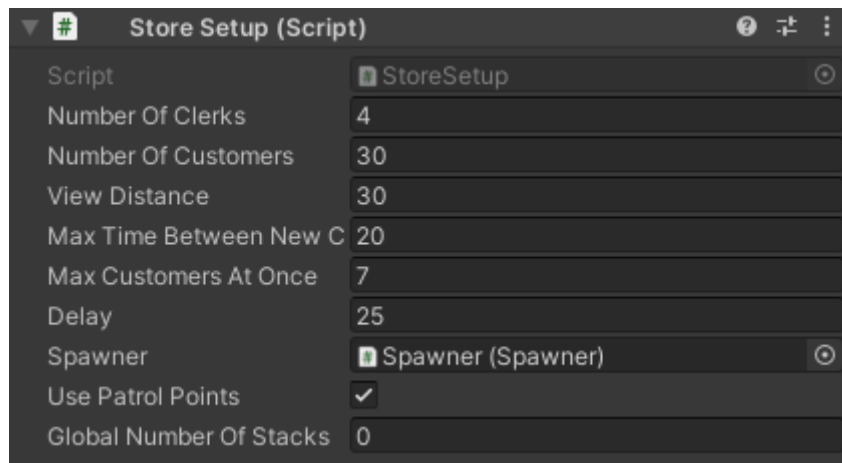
# Store Setup (Script)

| | |
|---|---|
| Script | StoreSetup |
| Number Of Clerks | 4 |
| Number Of Customers | 30 |
| View Distance | 30 |
| Max Time Between New C | 20 |
| Max Customers At Once | 7 |
| Delay | 25 |
| Spawner | Spawner (Spawner) |
| Use Patrol Points | ✓ |
| Global Number Of Stacks | 0 |